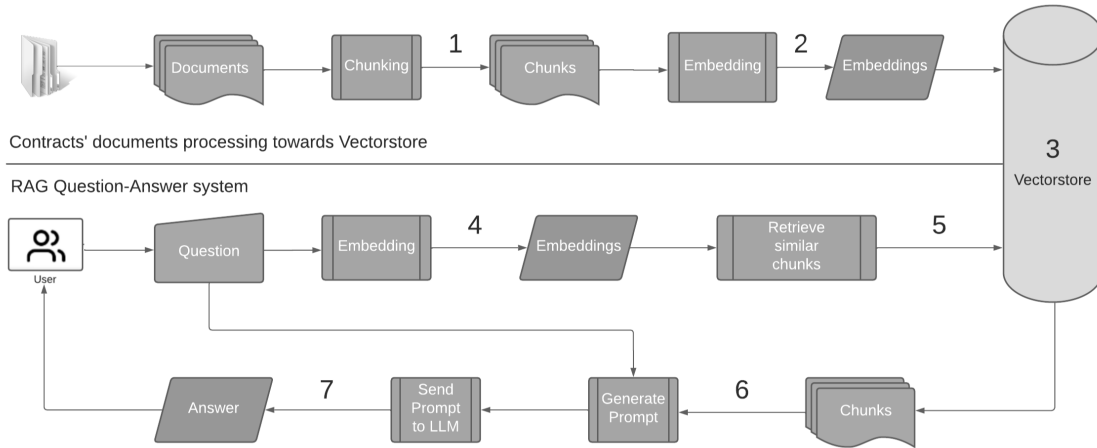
Documents

Chunking

1

Chunks

Embedding

2

Embeddings

3

Vectorstore

Contracts' documents processing towards Vectorstore

RAG Question-Answer system

User

Question

Embedding

4

Embeddings

Retrieve similar chunks

5

Answer

7

Send Prompt to LLM

Generate Prompt

6

Chunks